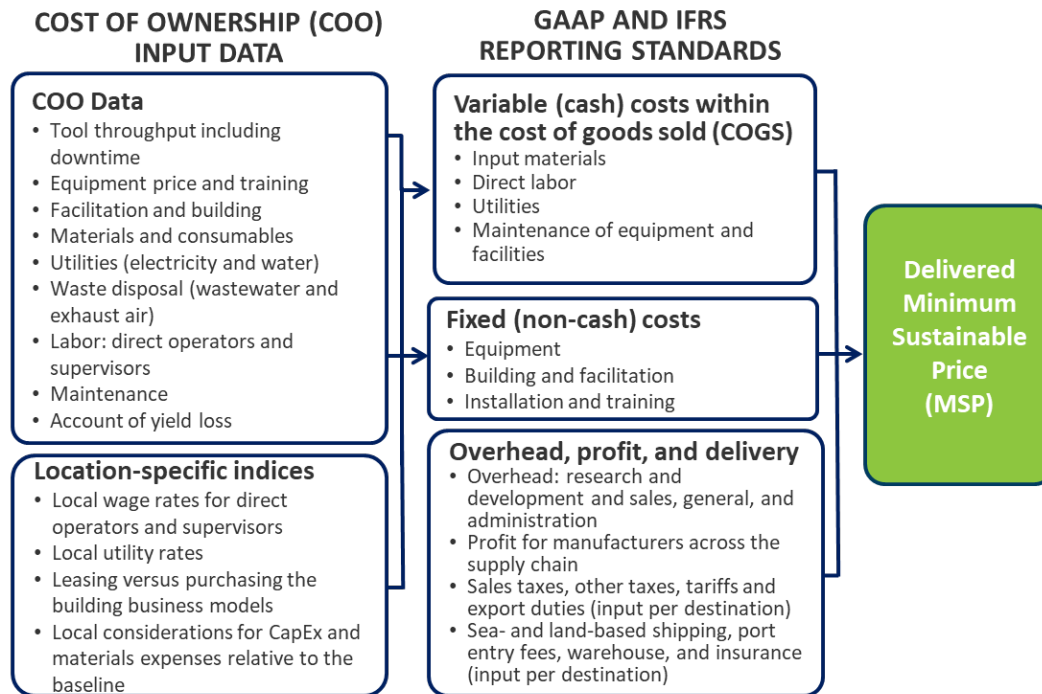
COST OF OWNERSHIP (COO) INPUT DATA

GAAP AND IFRS REPORTING STANDARDS

COO Data
• Tool throughput including downtime
• Equipment price and training
• Facilitation and building
• Materials and consumables
• Utilities (electricity and water)
• Waste disposal (wastewater and exhaust air)
• Labor: direct operators and supervisors
• Maintenance
• Account of yield loss

Location-specific indices
• Local wage rates for direct operators and supervisors
• Local utility rates
• Leasing versus purchasing the building business models
• Local considerations for CapEx and materials expenses relative to the baseline

Variable (cash) costs within the cost of goods sold (COGS)
• Input materials
• Direct labor
• Utilities
• Maintenance of equipment and facilities

Fixed (non-cash) costs
• Equipment
• Building and facilitation
• Installation and training

Overhead, profit, and delivery
• Overhead: research and development and sales, general, and administration
• Profit for manufacturers across the supply chain
• Sales taxes, other taxes, tariffs and export duties (input per destination)
• Sea- and land-based shipping, port entry fees, warehouse, and insurance (input per destination)

Delivered Minimum Sustainable Price (MSP)